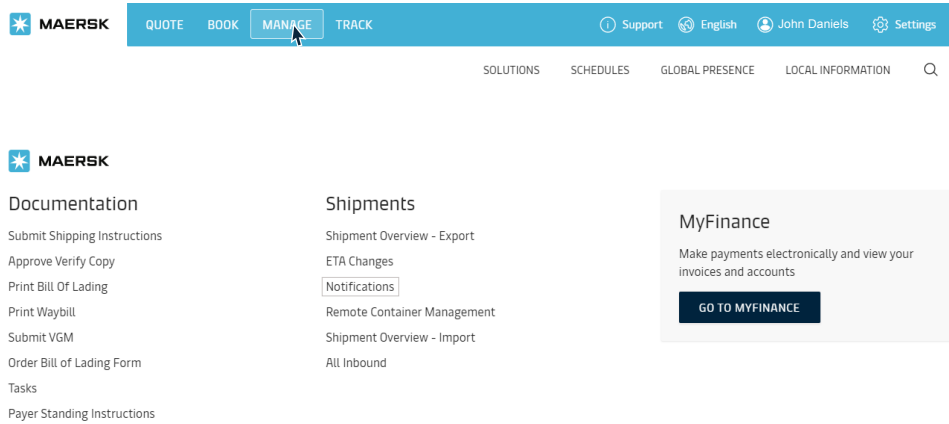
MAERSK QUOTE BOOK MANAGE TRACK Support English John Daniels Settings

SOLUTIONS SCHEDULES GLOBAL PRESENCE LOCAL INFORMATION

MAERSK

Documentation

Submit Shipping Instructions
Approve Verify Copy
Print Bill Of Lading
Print Waybill
Submit VGM
Order Bill of Lading Form
Tasks
Payer Standing Instructions

Shipments

Shipment Overview - Export
ETA Changes
Notifications
Remote Container Management
Shipment Overview - Import
All Inbound

MyFinance

Make payments electronically and view your invoices and accounts

GO TO MYFINANCE